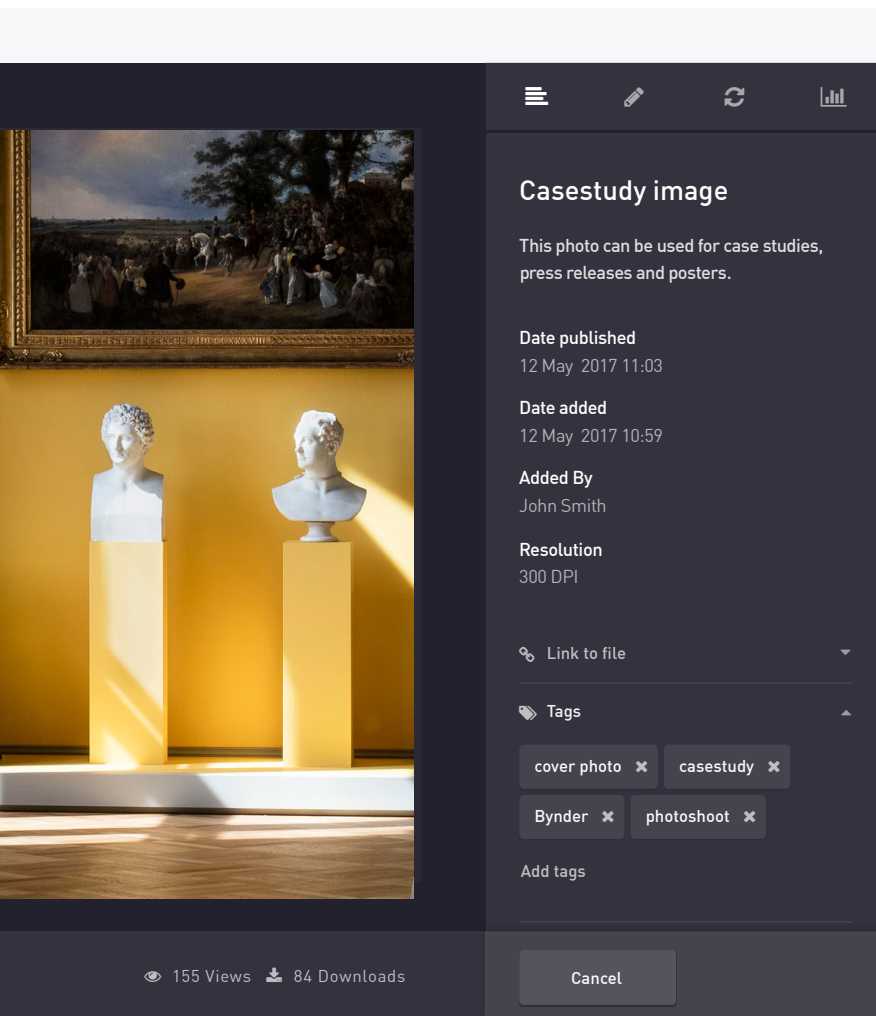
Casestudy image

This photo can be used for case studies, press releases and posters.

Date published
12 May 2017 11:03

Date added
12 May 2017 10:59

Added By
John Smith

Resolution
300 DPI

Link to file

Tags

cover photo ✖ casestudy ✖ Bynder ✖ photoshoot ✖

Add tags

155 Views 84 Downloads

Cancel